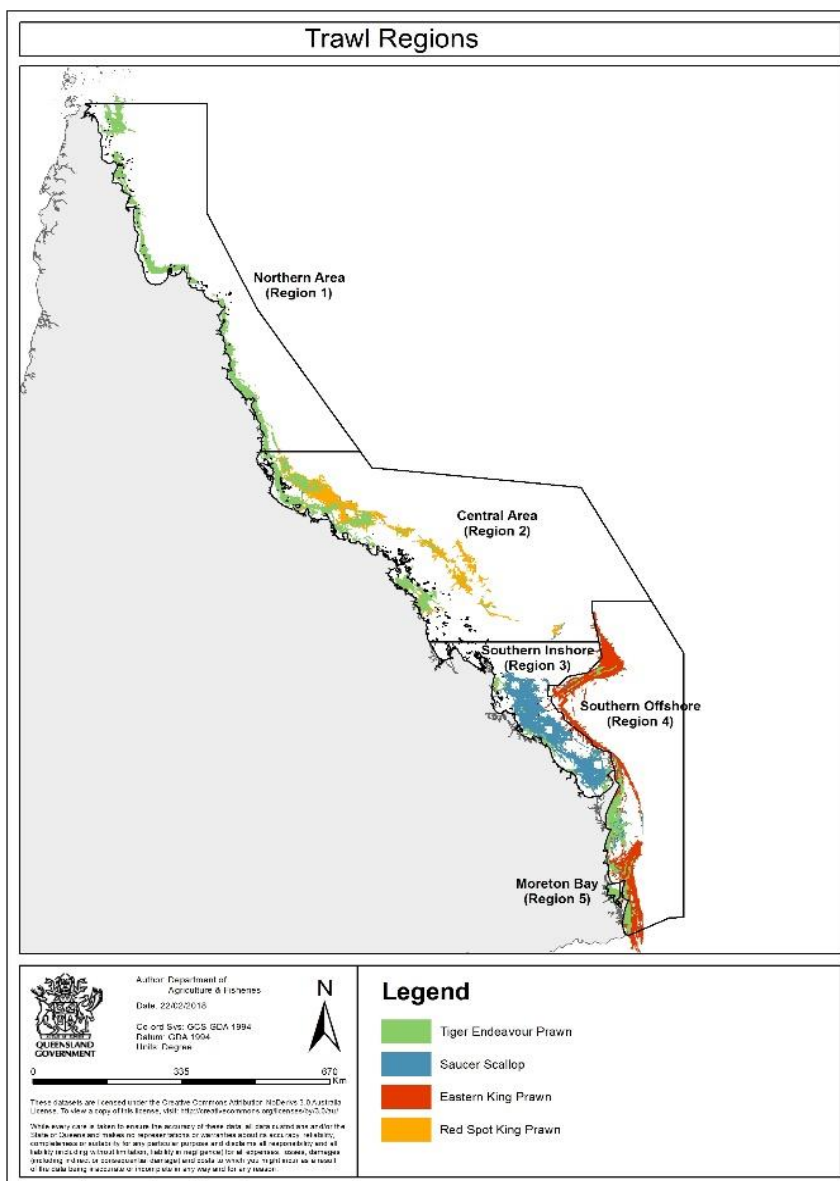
Trawl Regions

Northern Area
(Region 1)

Central Area
(Region 2)

Southern Inshore
(Region 3)

Southern Offshore
(Region 4)

Moreton Bay
(Region 5)

QUEENSLAND GOVERNMENT

Author: Department of Agriculture & Fisheries
Date: 22/02/2018

Coord Sys: GCS GDA 1994
Datum: GDA 1994
Units: Degree

N

0 335 670 Km

These datasets are licensed under the Creative Commons Attribution NoDerivs 3.0 Australia License. To view a copy of this license, visit: http://creativecommons.org/licenses/by/3.0/au/

While every care is taken to ensure the accuracy of these data, all data custodians and/or the State of Queensland makes no representations or warranties about its accuracy, reliability, completeness or suitability for any particular purpose and disclaims all responsibility and all liability (including without limitation, liability in negligence) for all expenses, losses, damages (including indirect or consequential damage) and costs which you might incur as a result of the data being inaccurate or incomplete in any way and for any reason.

Legend
Tiger Endeavour Prawn
Saucer Scallop
Eastern King Prawn
Red Spot King Prawn